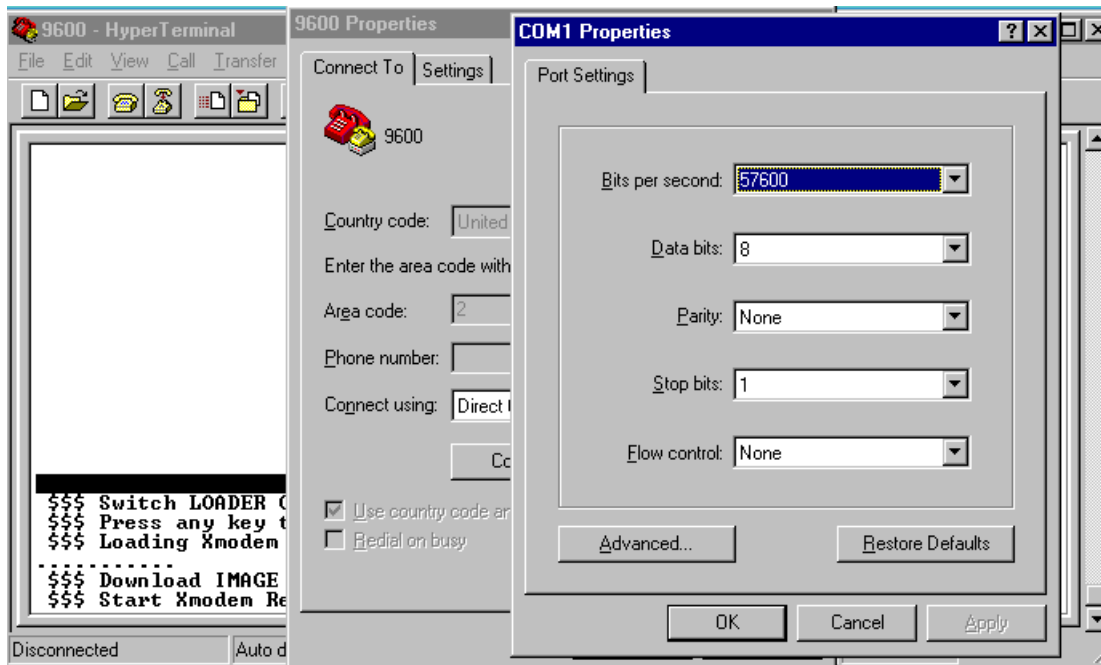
9600 - HyperTerminal
File Edit View Call Transfer

$$$ Switch LOADER C
$$$ Press any key t
$$$ Loading Xmodem
..........
$$$ Download IMAGE
$$$ Start Xmodem Re

Disconnected
Auto d

9600 Properties
Connect To
Settings
9600
Country code: United
Enter the area code with
Area code: 2
Phone number:
Connect using: Direct
Co
Use country code ar
Redial on busy

COM1 Properties
?
Port Settings
Bits per second: 57600
Data bits: 8
Parity: None
Stop bits: 1
Flow control: None
Advanced...
Restore Defaults
OK
Cancel
Apply